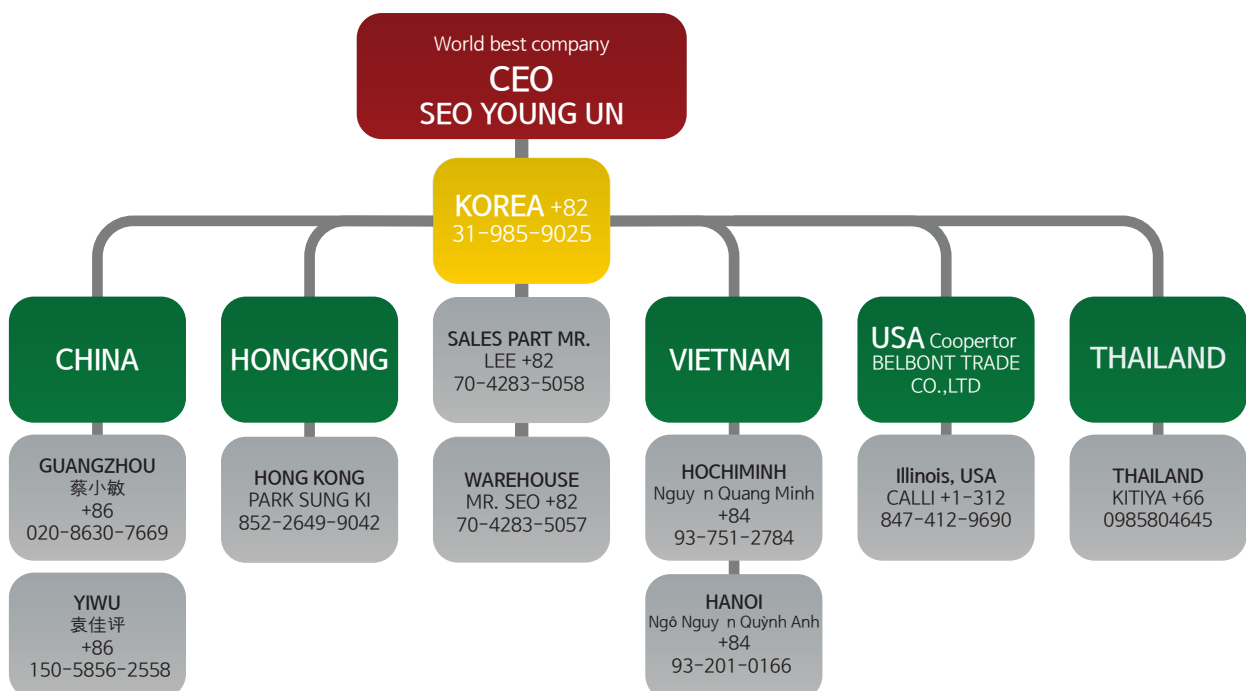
World best company
CEO
SEO YOUNG UN

KOREA +82
31-985-9025

CHINA

GUANGZHOU
蔡小敏
+86
020-8630-7669

YIWU
袁佳评
+86
150-5856-2558

HONGKONG

HONG KONG
PARK SUNG KI
852-2649-9042

SALES PART MR.
LEE +82
70-4283-5058

WAREHOUSE
MR. SEO +82
70-4283-5057

VIETNAM

HOCHIMINH
Nguy n Quang Minh
+84
93-751-2784

HANOI
Ngô Nguy n Quỳnh Anh
+84
93-201-0166

USA Coopertor
BELBONT TRADE
CO.,LTD

Illinois, USA
CALLI +1-312
847-412-9690

THAILAND

THAILAND
KITIYA +66
0985804645